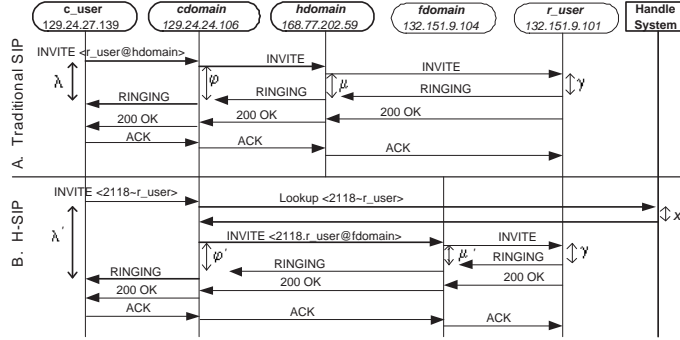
c_user
129.24.27.139

cdomain
129.24.24.106

hdomain
168.77.202.59

fdomain
132.151.9.104

r_user
132.151.9.101

Handle System

A. Traditional SIP

INVITE <r_user@hdomain>
$\lambda$
$\varphi$
INVITE
INVITE
$\mu$
$\gamma$
RINGING
RINGING
RINGING
200 OK
200 OK
200 OK
ACK
ACK
ACK

B. H-SIP

INVITE <2118~r_user>
Lookup <2118~r_user>
$x$
$\lambda'$
INVITE <2118.r_user@fdomain>
INVITE
$\varphi'$
$\mu'$
$\gamma$
RINGING
RINGING
RINGING
200 OK
200 OK
200 OK
ACK
ACK
ACK